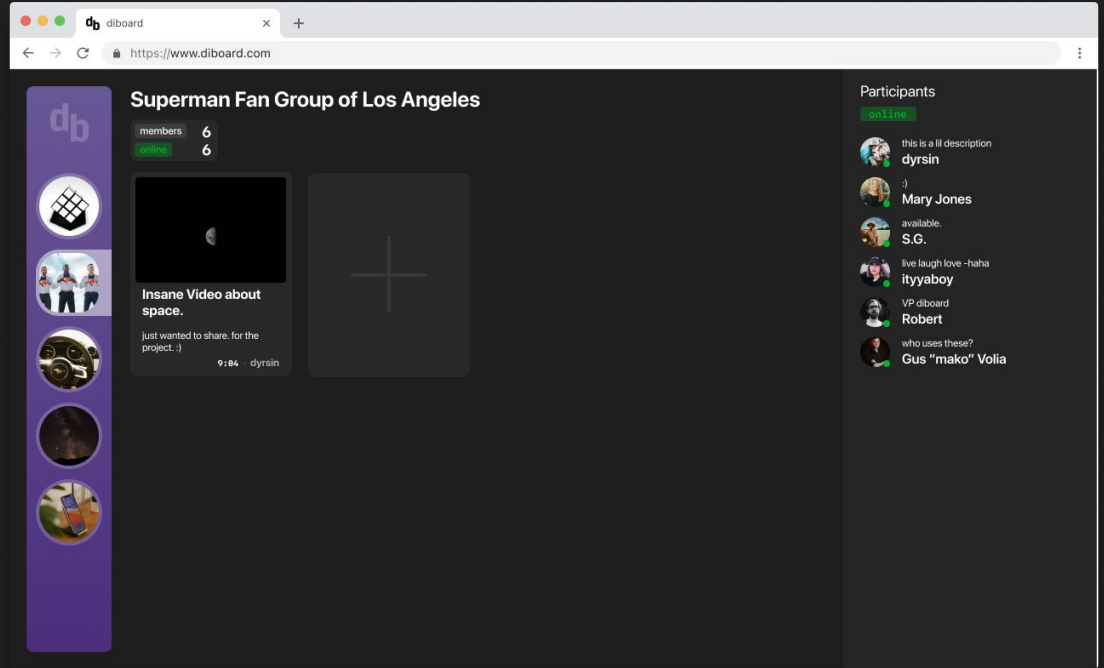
db diboard ×
+
https://www.diboard.com

db

Superman Fan Group of Los Angeles

members 6
online 6

Insane Video about space.

just wanted to share. for the project. :)

9:04 · dyrsin

Participants
online

this is a lil description
dyrsin

:)
Mary Jones

available.
S.G.

live laugh love -haha
ityyaboy

VP diboard
Robert

who uses these?
Gus “mako” Volia